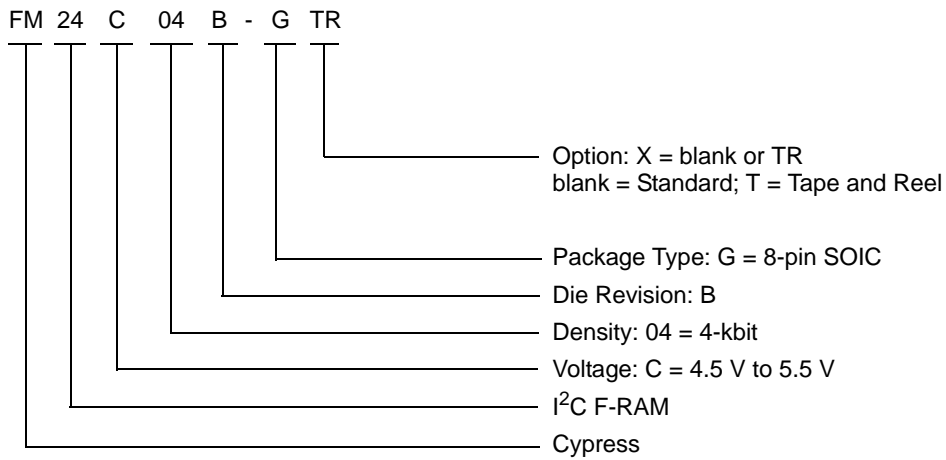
FM 24 C 04 B - G TR

Option: X = blank or TR
blank = Standard; T = Tape and Reel

Package Type: G = 8-pin SOIC

Die Revision: B

Density: 04 = 4-kbit

Voltage: C = 4.5 V to 5.5 V

$I^2C$ F-RAM

Cypress